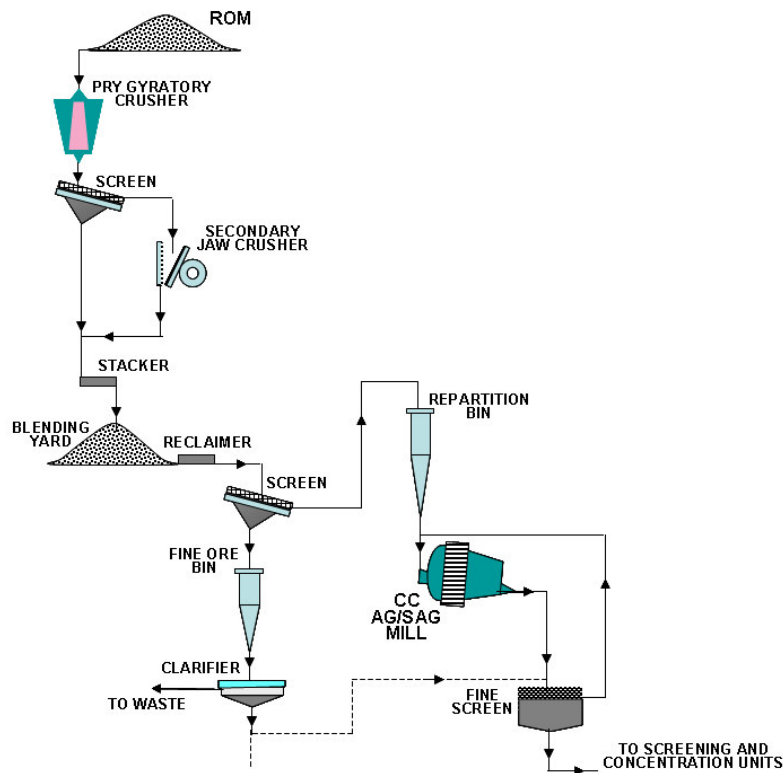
ROM

PRY GYRATORY CRUSHER

SCREEN

SECONDARY JAW CRUSHER

STACKER

BLENDING YARD

RECLAIMER

SCREEN

REPARTITION BIN

FINE ORE BIN

CC AG/SAG MILL

CLARIFIER

TO WASTE

FINE SCREEN

TO SCREENING AND CONCENTRATION UNITS